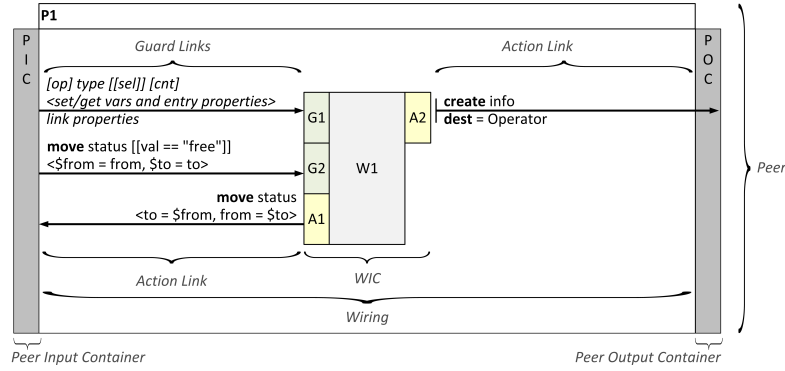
P1

P I C

Guard Links

Action Link

P O C

[op] type [[sel]] [cnt]
<set/get vars and entry properties>
link properties

G1

A2

create info
dest = Operator

move status [[val == "free"]]
<$from = from, $to = to>

G2

W1

Peer

move status
<to = $from, from = $to>

A1

Action Link

WIC

Wiring

Peer Input Container

Peer Output Container